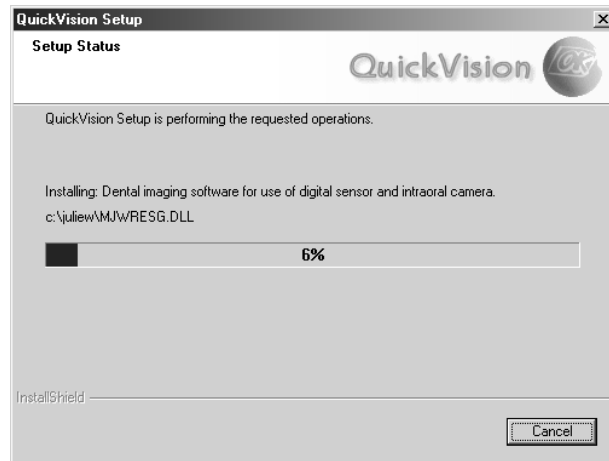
QuickVision Setup

×

Setup Status

QuickVision

QuickVision Setup is performing the requested operations.

Installing: Dental imaging software for use of digital sensor and intraoral camera.

c:\juliew\MJWRESG.DLL

6%

InstallShield

Cancel